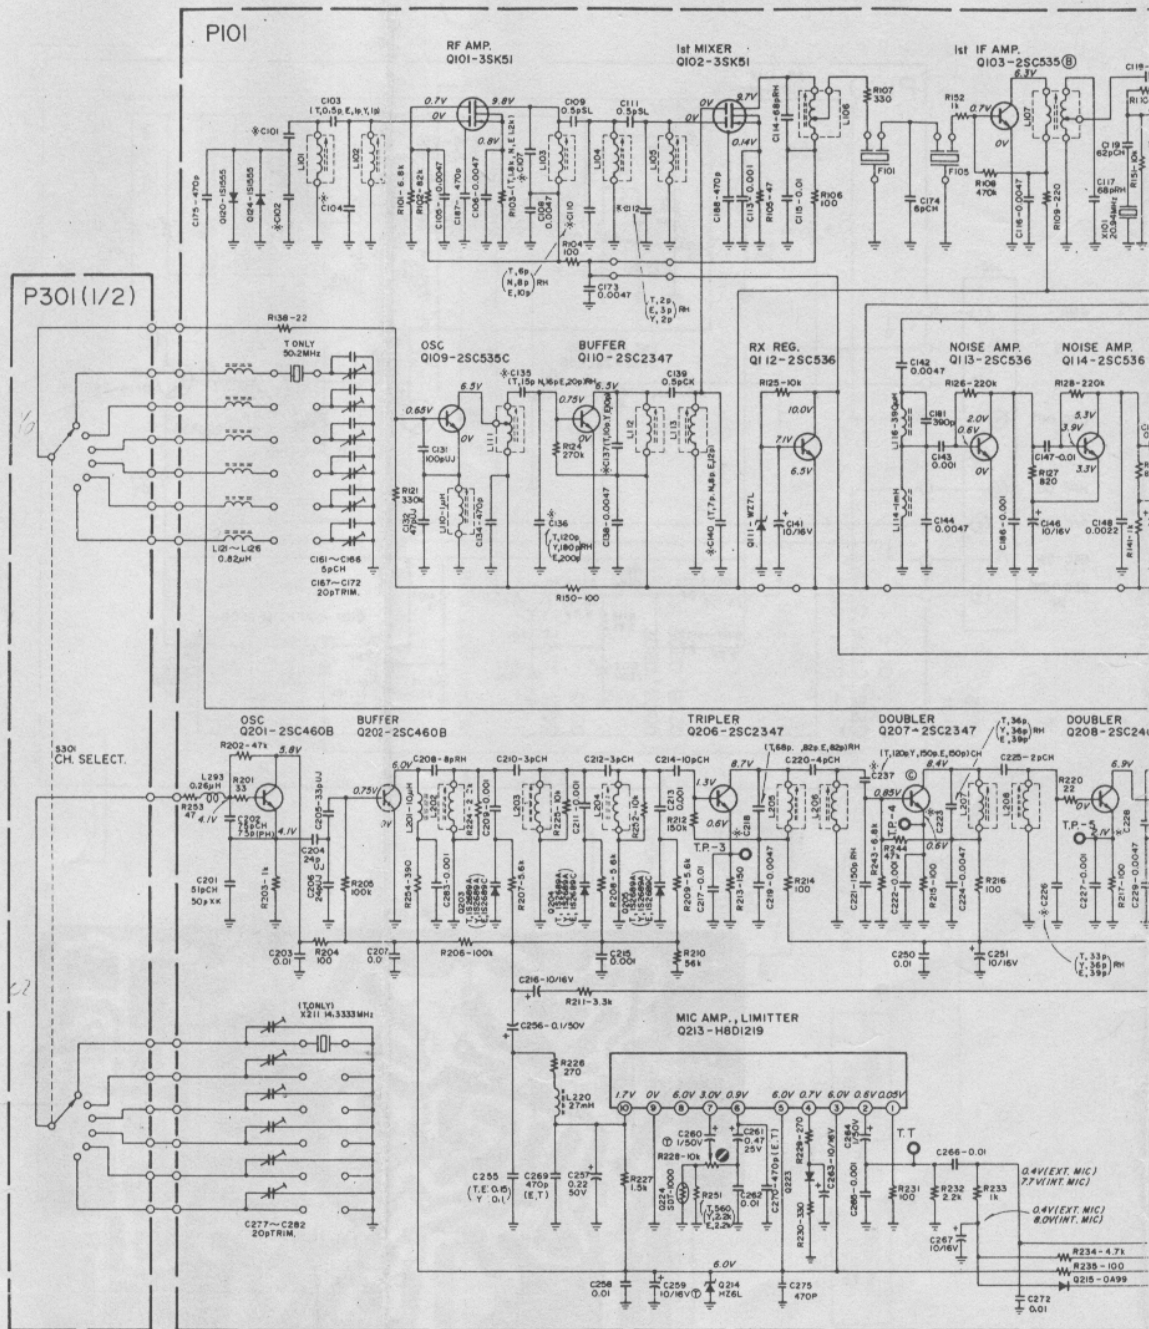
P101

RF AMP.
Q101-3SK51

1st MIXER
Q102-3SK51

1st IF AMP.
Q103-2SC535(B)

C103 (T,0.5p,E,1p,Y,1p)
※C101
C175-470p
Q120-1S1555
Q124-1S1555
※C102
L101
C104
L102
R101-6.8k
R102-12k
C105-0.0047
C106-0.0047
C187-470p
R103-(T,1.8k,N,E,1.2k)
C108 0.0047
※C107
0.7V
0V
9.8V
0.8V
L103
C109 0.5pSL
C111 0.5pSL
L104
L105
※C110
※C112
R104 100
(T,6p N,8p RH E,10p)
C173 0.0047
(T,2p E,3p RH Y,2p)
0V
9.7V
0.14V
C114-68pRH
C188-470p
C113 0.001
R105-47
C115-0.01
R106 100
R107 330
L106
F101
C174 8pCH
F105
R152 1k
0.7V
R108 470k
C116-0.0047
R109-220
6.3V
L107
C119
C117 68pRH
X101 20.945MHz
R110
R151-10k

P301(1/2)
R138-22
T ONLY 50.2MHz
L121~L126 0.82μH
C161~C166 5pCH
C167~C172 20pTRIM.

OSC
Q109-2SC535C
0.65V
6.5V
※C135 (T,15p N,16pE,20pRH)
0V
C131 100pUJ
R121 330k
C132 47pUJ
L110-1μH
C134-470p

BUFFER
Q110-2SC2347
6.5V
0.75V
R124 270k
※C137 (T,10p,Y,8pRH)
L111
L112
L113
C139 0.5pCK
C136 (T,120p Y,180pRH E,200p)
C138-0.0047
※C140 (T,7p,N,8p,E,12p)
R150-100

RX REG.
Q112-2SC536
R125-10k
10.0V
7.1V
6.5V
Q111-WZ7L
C141 10/16V

NOISE AMP.
Q113-2SC536
C142 0.0047
R126-220k
C181 390p
L116-390μH
2.0V
0.6V
C143 0.001
0V
L114-1mH
C144 0.0047
C186-0.001

NOISE AMP.
Q114-2SC536
R128-220k
5.3V
3.9V
C147-0.01
R127 820
3.3V
C146 10/16V
C148 0.0022
R141-1k

S301
CH. SELECT.

OSC
Q201-2SC460B
R202-47k
5.8V
L293 0.26μH
R201 33
R253 47
4.1V
C202 75pCH 73p(PH)
4.1V
C204 24p UJ
C205-33pUJ
C201 51pCH 50p KK
R203-1k
C206 24pUJ
R205 100k
C203 0.01
R204 100
C207 0.0

BUFFER
Q202-2SC460B
0.75V
0V
R254-390
L201-10μH
6.0V
C208-8pRH
L202
R224-2.2k
C209-0.001
C283-0.001
D203 (T,1S2688A Y,1S2688A 1S2688C)
R206-100k
C210-3pCH
L203
R225-10k
C211 0.001
R207-5.6k
D204
C212-3pCH
L204
R252-10k
R208-5.6k
D205
C215 0.001
C214-10pCH
C213 0.001
R212 150k
R209-5.6k
C217-0.01
R210 56k

TRIPLER
Q206-2SC2347
1.3V
8.7V
0.6V
(T,68p,,82p,E,82p)RH
C218
T.P.-3
R213-150
C219-0.0047
C220-4pCH
L205
L206
R214 100

DOUBLER
Q207-2SC2347
※C237
(T,120p Y,150p E,150p)CH
8.4V
©
0.85V
T.P.-4
R244 47
0.6V
C223
C221-150pRH
R243-6.8k
C222-0.001
R215-100
L207
C224-0.0047
C225-2pCH
L208
R216 100
(T,36p Y,36p RH E,39p)
※C226
(T,33p Y,36p RH E,39p)
C250 0.01
C251 10/16V

DOUBLER
Q208-2SC24
R220 22
6.9V
T.P.-5
2.1V
C228
C227-0.001
R217-100
C229-0.0047

C216-10/16V
R211-3.3k
C256-0.1/50V
(T,ONLY) X211 14.3333MHz
C277~C282 20pTRIM.

MIC AMP., LIMITTER
Q213-H8D1219
R226 270
L220 27mH
1.7V 0V 6.0V 3.0V 0.9V 6.0V 0.7V 6.0V 0.6V 0.05V
10 9 8 7 6 5 4 3 2 1
C260 ① 1/50V
C261 0.47 25V
R228-10k
R229-270
C263-10/16V
C264 1/50V
T.T
C266-0.01
0.4V(EXT. MIC) 7.7V(INT. MIC)
C255 (T,E:0.15 Y: 0.1)
C269 470p (E,T)
C257 0.22 50V
R227 1.5k
Q224 ST3
R251 (T,560 Y,2.2k E,2.2k)
C262 0.01
C270-470p(E.T)
Q223
R230-330
C265-0.001
R231 100
R232 2.2k
R233 1k
0.4V(EXT. MIC) 8.0V(INT. MIC)
C267 10/16V
R234-4.7k
R235-100
Q215-OA99
6.0V
C258 0.01
C259 10/16V①
Q214 HZ6L
C275 470P
C272 0.01